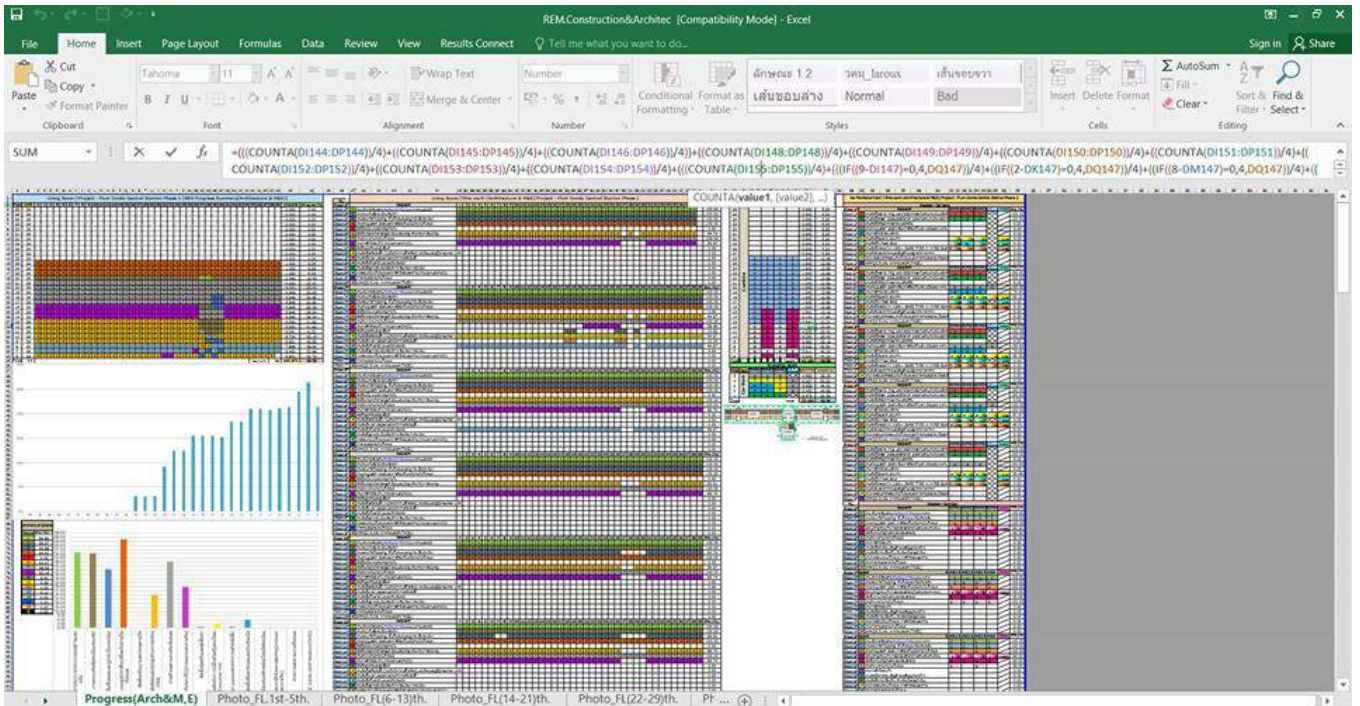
REM.Construction&Architec [Compatibility Mode] - Excel

File Home Insert Page Layout Formulas Data Review View Results Connect Tell me what you want to do... Sign in Share

Cut Copy Format Painter Paste Clipboard
Tahoma 11 Font
Wrap Text Merge & Center Alignment
Number Number
Conditional Formatting Format as Table
ลักษณะ 1 2 วคน_Iarouะ เส้นขอบขวา เส้นขอบล่าง Normal Bad Styles
Insert Delete Format Cells
AutoSum Fill Clear Sort & Filter Find & Select Editing

SUM

=(((COUNTA(DI144:DP144))/4)+((COUNTA(DI145:DP145))/4)+((COUNTA(DI146:DP146))/4))+((COUNTA(DI148:DP148))/4)+((COUNTA(DI149:DP149))/4)+((COUNTA(DI150:DP150))/4)+((COUNTA(DI151:DP151))/4)+((COUNTA(DI152:DP152))/4)+((COUNTA(DI153:DP153))/4)+((COUNTA(DI154:DP154))/4)+(((COUNTA(DI155:DP155))/4)+(((IF((9-DI147)=0,4,DQ147))/4)+((IF((2-DK147)=0,4,DQ147))/4)+((IF((8-DM147)=0,4,DQ147))/4)+((

COUNTA(value1, [value2], ...)

Progress(Arch&M,E) Photo_FL.1st-5th. Photo_FL(6-13)th. Photo_FL(14-21)th. Photo_FL(22-29)th. Ph ...